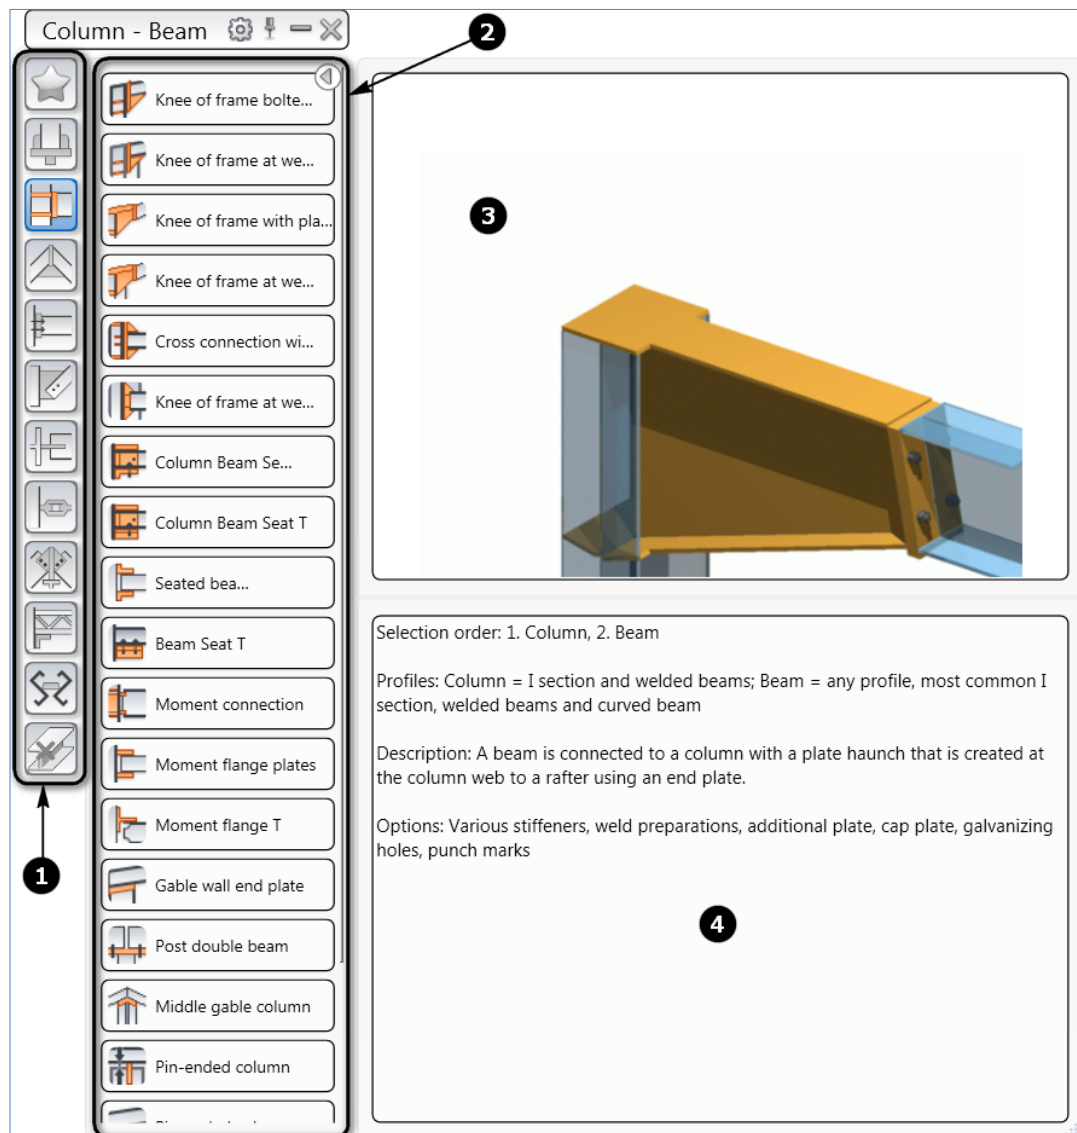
Column - Beam

2

Knee of frame bolte...

Knee of frame at we...

Knee of frame with pla...

Knee of frame at we...

Cross connection wi...

Knee of frame at we...

Column Beam Se...

Column Beam Seat T

Seated bea...

Beam Seat T

Moment connection

Moment flange plates

Moment flange T

Gable wall end plate

Post double beam

Middle gable column

Pin-ended column

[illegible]

1

3

Selection order: 1. Column, 2. Beam

Profiles: Column = I section and welded beams; Beam = any profile, most common I section, welded beams and curved beam

Description: A beam is connected to a column with a plate haunch that is created at the column web to a rafter using an end plate.

Options: Various stiffeners, weld preparations, additional plate, cap plate, galvanizing holes, punch marks

4